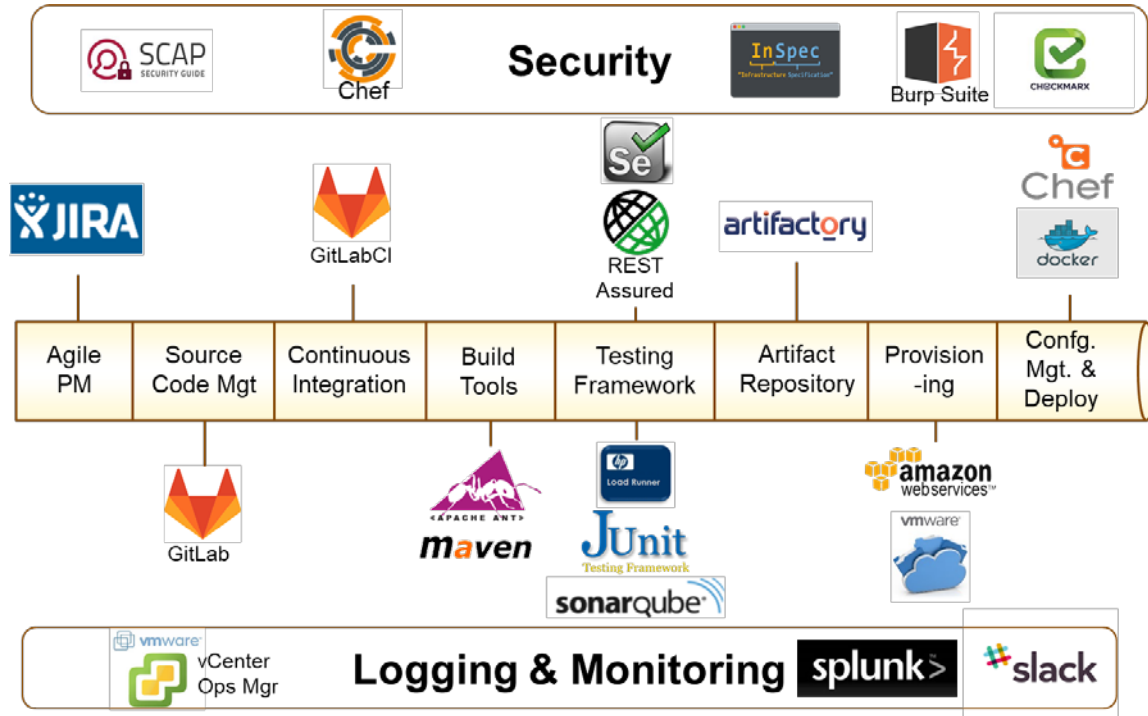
SCAP SECURITY GUIDE

Chef

Security

InSpec "Infrastructure Specification"

Burp Suite

CHECKMARX

Se

Chef

JIRA

GitLabCI

REST Assured

artifactory

docker

| Agile PM | Source Code Mgt | Continuous Integration | Build Tools | Testing Framework | Artifact Repository | Provision -ing | Confg. Mgt. & Deploy |
|---|---|---|---|---|---|---|---|

hp Load Runner

amazon webservices™

GitLab

APACHE ANT

maven

JUnit Testing Framework

vmware

sonarqube

vmware

vCenter Ops Mgr

Logging & Monitoring

splunk>

slack